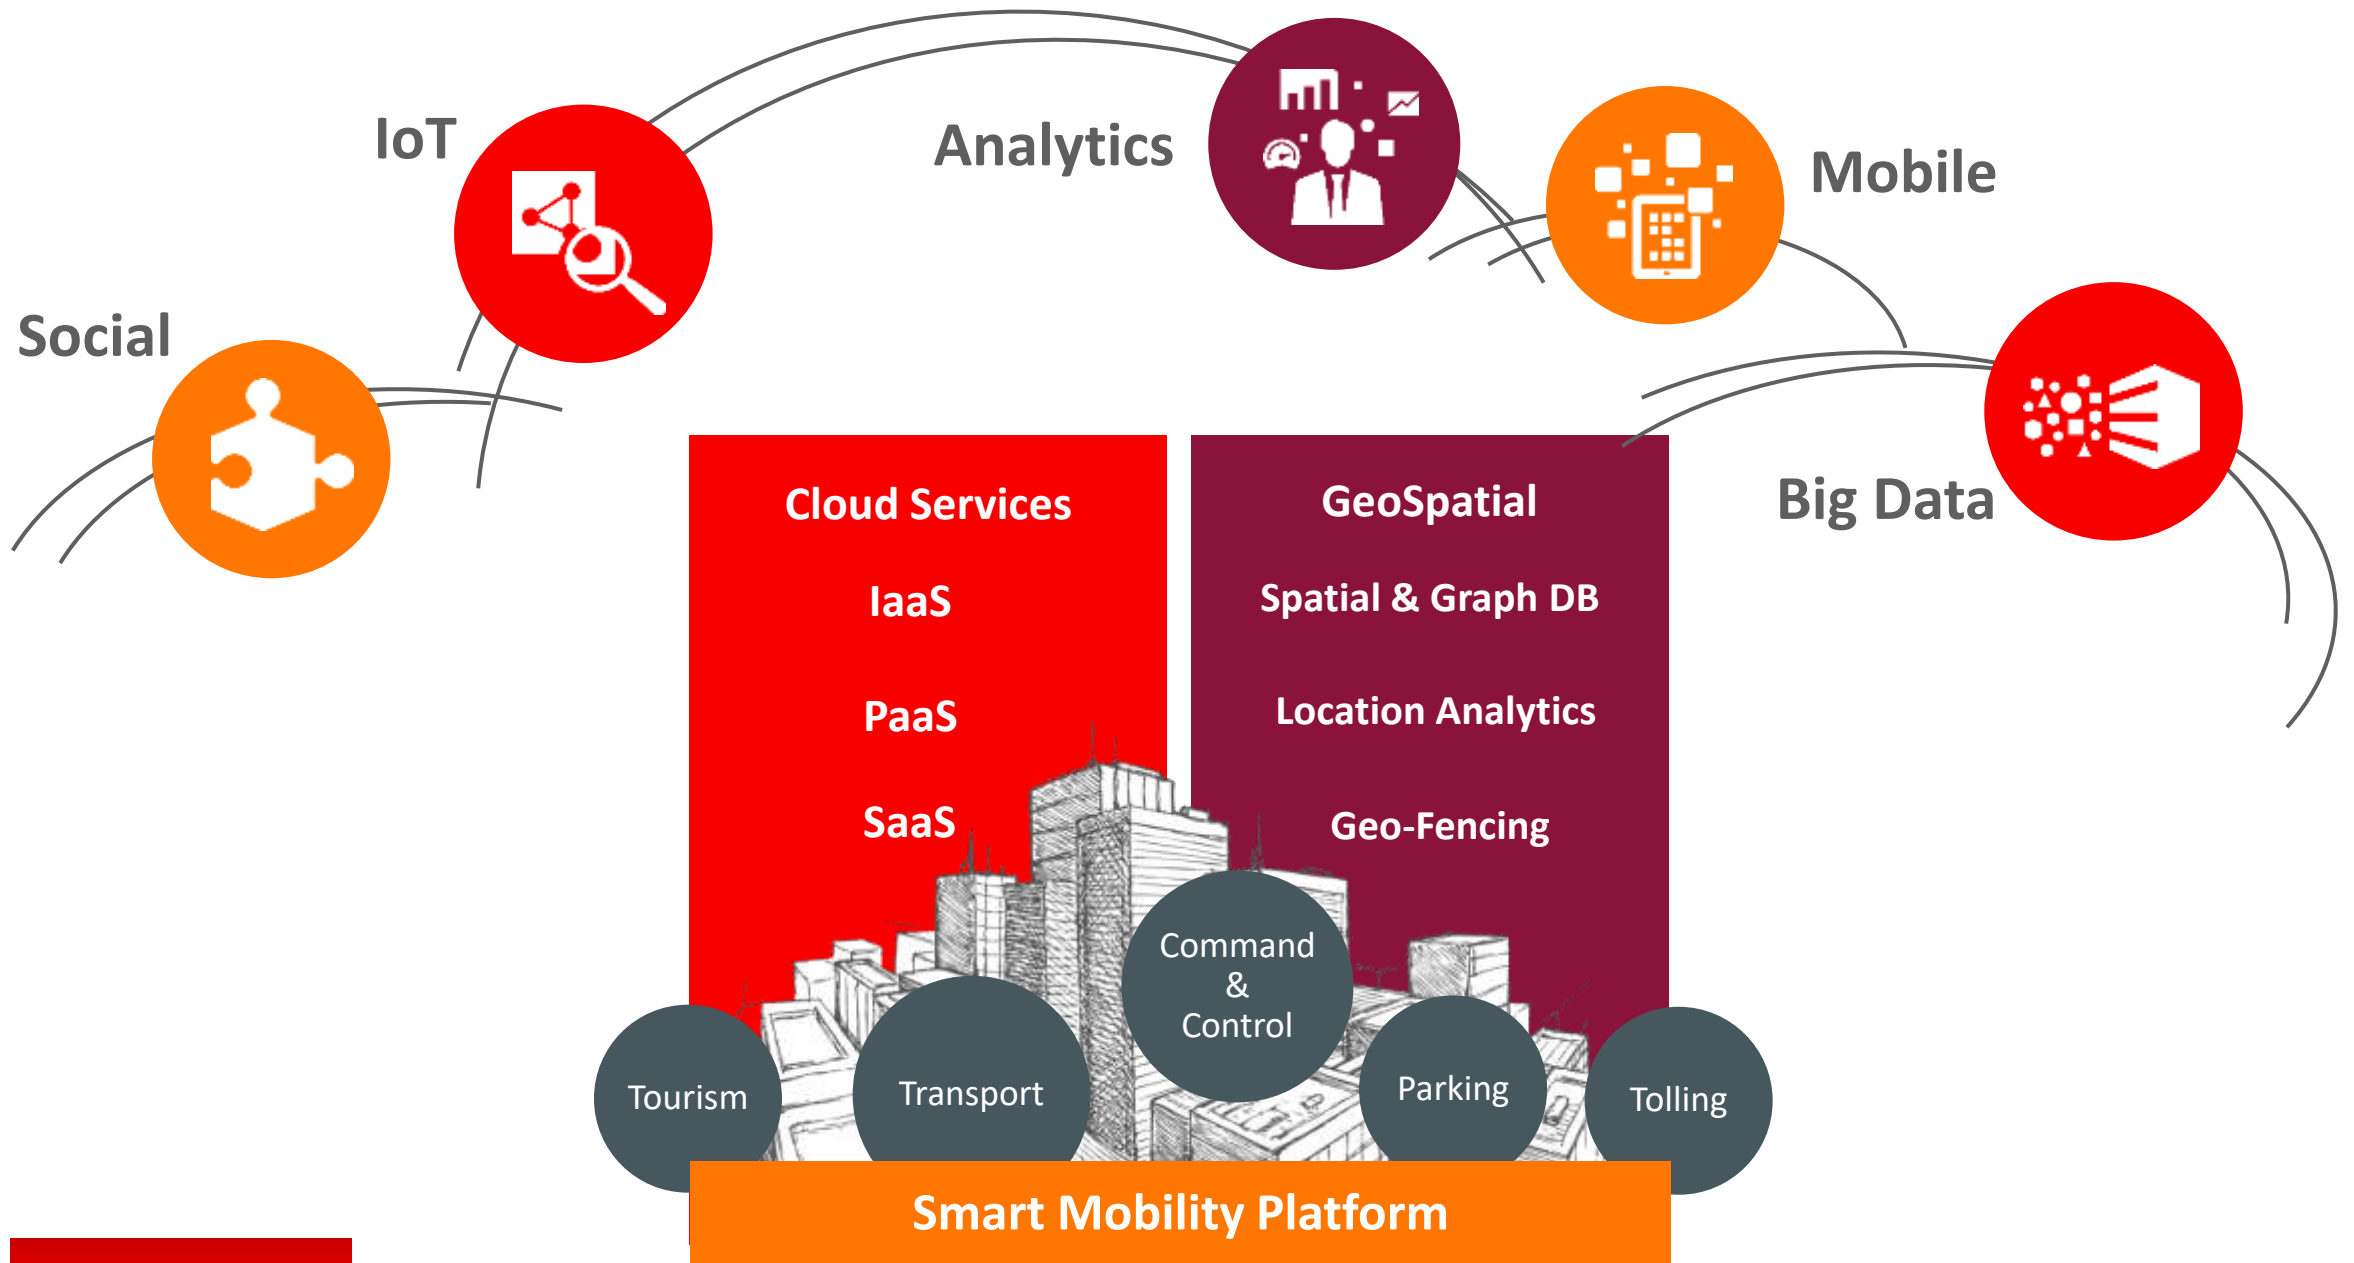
Social

IoT

Analytics

Mobile

Big Data

Cloud Services

IaaS

PaaS

SaaS

GeoSpatial

Spatial & Graph DB

Location Analytics

Geo-Fencing

Tourism

Transport

Command & Control

Parking

Tolling

Smart Mobility Platform